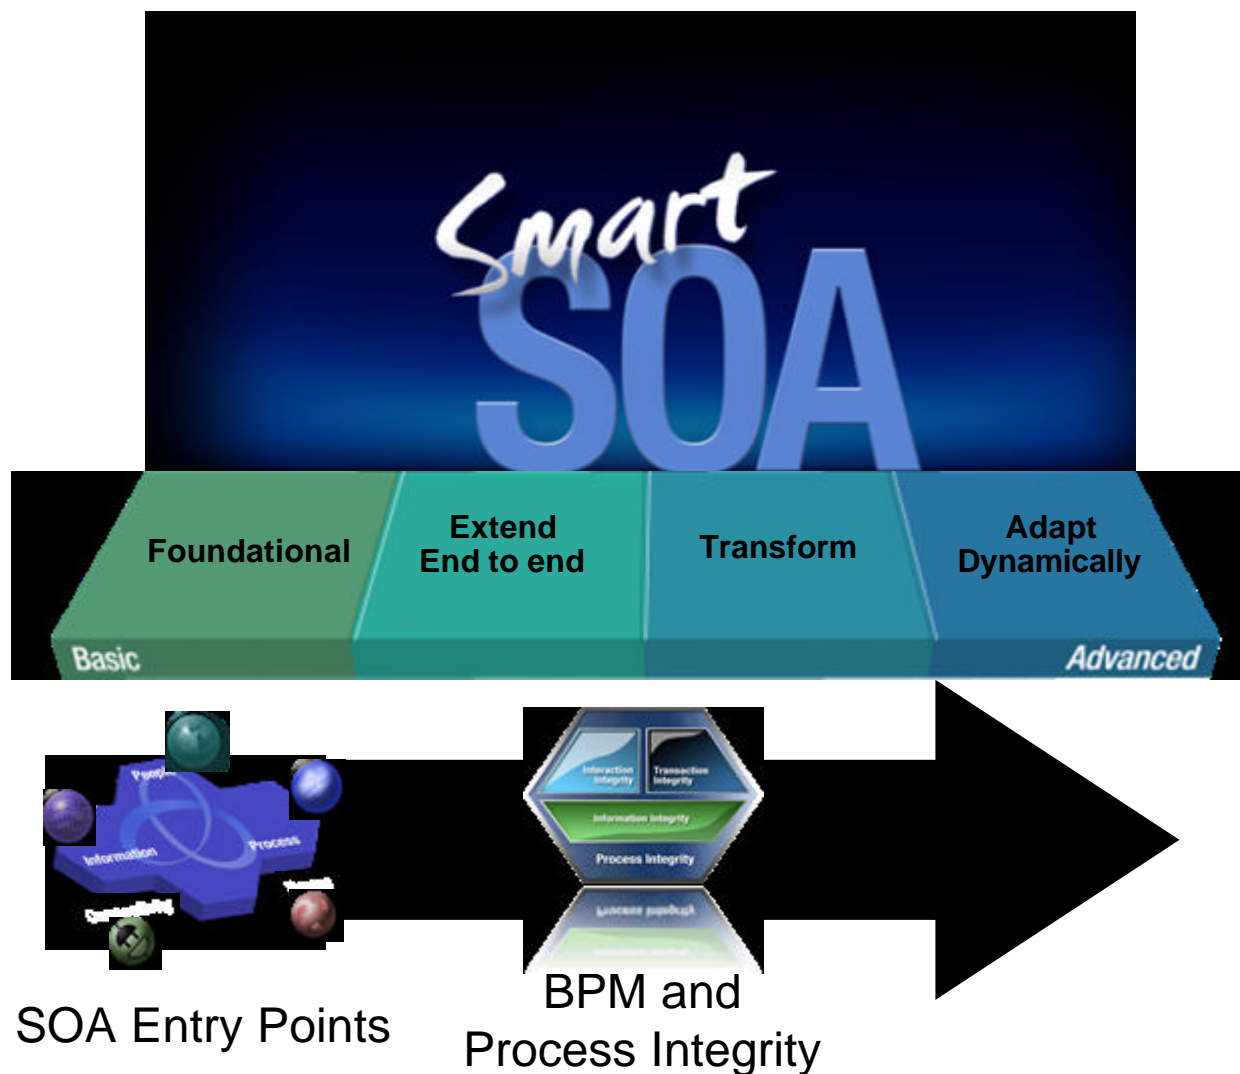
Smart
SOA

Foundational

Extend
End to end

Transform

Adapt
Dynamically

Basic

Advanced

People
Information
Process
Reuse
Connectivity

Interaction Integrity
Transaction Integrity
Information Integrity
Process Integrity

SOA Entry Points

BPM and
Process Integrity